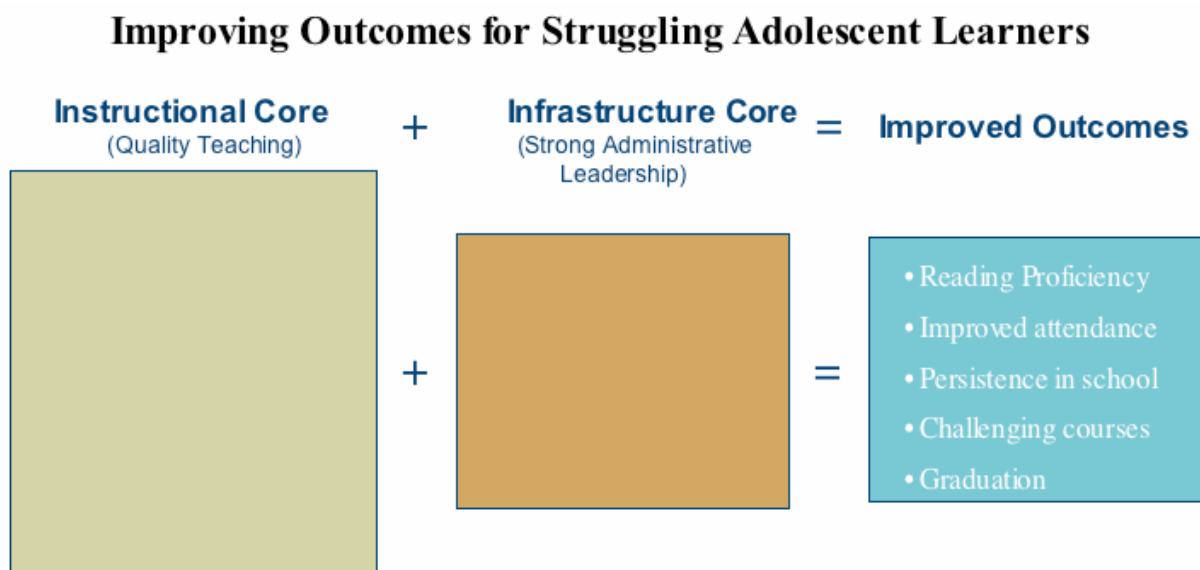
Improving Outcomes for Struggling Adolescent Learners

Instructional Core
(Quality Teaching)

+

Infrastructure Core
(Strong Administrative Leadership)

=

Improved Outcomes

+

=

• Reading Proficiency
• Improved attendance
• Persistence in school
• Challenging courses
• Graduation